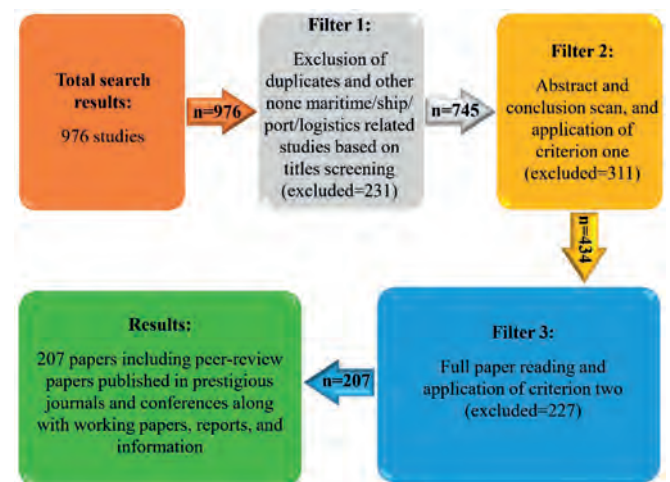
Total search results:

976 studies

n=976

Filter 1:

Exclusion of duplicates and other none maritime/ship/ port/logistics related studies based on titles screening (excluded=231)

n=745

Filter 2:

Abstract and conclusion scan, and application of criterion one (excluded=311)

n=434

Filter 3:

Full paper reading and application of criterion two (excluded=227)

n=207

Results:

207 papers including peer-review papers published in prestigious journals and conferences along with working papers, reports, and information